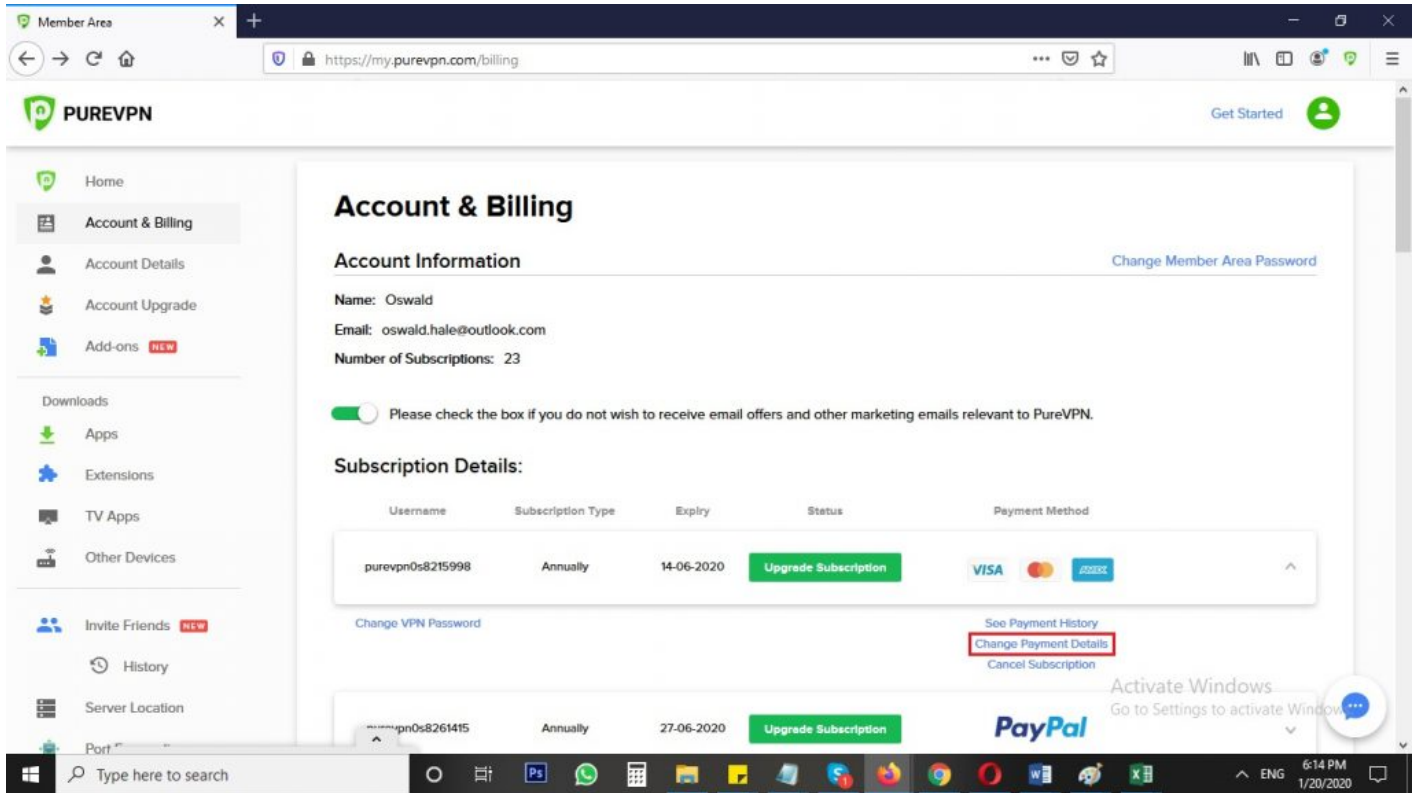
Member Area

https://my.purevpn.com/billing

PUREVPN

Get Started

Home
Account & Billing
Account Details
Account Upgrade
Add-ons NEW

Downloads
Apps
Extensions
TV Apps
Other Devices

Invite Friends NEW
History
Server Location
Port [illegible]

Account & Billing

Account Information

Change Member Area Password

Name: Oswald
Email: oswald.hale@outlook.com
Number of Subscriptions: 23

Please check the box if you do not wish to receive email offers and other marketing emails relevant to PureVPN.

Subscription Details:

| Username | Subscription Type | Expiry | Status | Payment Method |
|---|---|---|---|---|
| purevpn0s8215998 | Annually | 14-06-2020 | Upgrade Subscription | VISA AMEX |
| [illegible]pn0s8261415 | Annually | 27-06-2020 | Upgrade Subscription | PayPal |

Change VPN Password

See Payment History
Change Payment Details
Cancel Subscription

Activate Windows
Go to Settings to activate Window

Type here to search

ENG 6:14 PM 1/20/2020